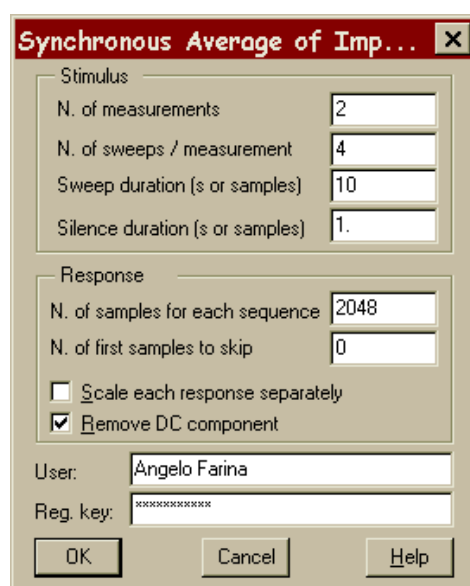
Synchronous Average of Imp... ✕

Stimulus

N. of measurements 2

N. of sweeps / measurement 4

Sweep duration (s or samples) 10

Silence duration (s or samples) 1.

Response

N. of samples for each sequence 2048

N. of first samples to skip 0

☐ Scale each response separately

☑ Remove DC component

User: Angelo Farina

Reg. key: ***********

OK Cancel Help